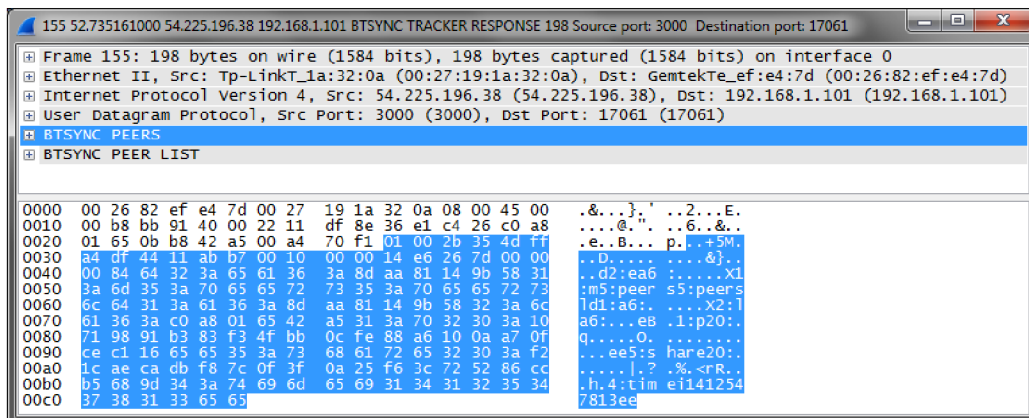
155 52.735161000 54.225.196.38 192.168.1.101 BTSYNC TRACKER RESPONSE 198 Source port: 3000 Destination port: 17061

⊞ Frame 155: 198 bytes on wire (1584 bits), 198 bytes captured (1584 bits) on interface 0
⊞ Ethernet II, Src: Tp-LinkT_1a:32:0a (00:27:19:1a:32:0a), Dst: GemtekTe_ef:e4:7d (00:26:82:ef:e4:7d)
⊞ Internet Protocol Version 4, Src: 54.225.196.38 (54.225.196.38), Dst: 192.168.1.101 (192.168.1.101)
⊞ User Datagram Protocol, Src Port: 3000 (3000), Dst Port: 17061 (17061)
⊞ BTSYNC PEERS
⊞ BTSYNC PEER LIST

0000 00 26 82 ef e4 7d 00 27 19 1a 32 0a 08 00 45 00 .&...}.' ..2...E.
0010 00 b8 bb 91 40 00 22 11 df 8e 36 e1 c4 26 c0 a8 ....@.". ..6..&..
0020 01 65 0b b8 42 a5 00 a4 70 f1 01 00 2b 35 4d ff .e..B... p...+5M.
0030 a4 df 44 11 ab b7 00 10 00 00 14 e6 26 7d 00 00 ..D..... ....&}..
0040 00 84 64 32 3a 65 61 36 3a 8d aa 81 14 9b 58 31 ..d2:ea6 :.....X1
0050 3a 6d 35 3a 70 65 65 72 73 35 3a 70 65 65 72 73 :m5:peer s5:peers
0060 6c 64 31 3a 61 36 3a 8d aa 81 14 9b 58 32 3a 6c ld1:a6:. ....X2:l
0070 61 36 3a c0 a8 01 65 42 a5 31 3a 70 32 30 3a 10 a6:...eB .1:p20:.
0080 71 98 91 b3 83 f3 4f bb 0c fe 88 a6 10 0a a7 0f q.....O. ........
0090 ce c1 16 65 65 35 3a 73 68 61 72 65 32 30 3a f2 ...ee5:s hare20:.
00a0 1c ae ca db f8 7c 0f 3f 0a 25 f6 3c 72 52 86 cc .....|.? .%.<rR..
00b0 b5 68 9d 34 3a 74 69 6d 65 69 31 34 31 32 35 34 .h.4:tim ei141254
00c0 37 38 31 33 65 65 7813ee